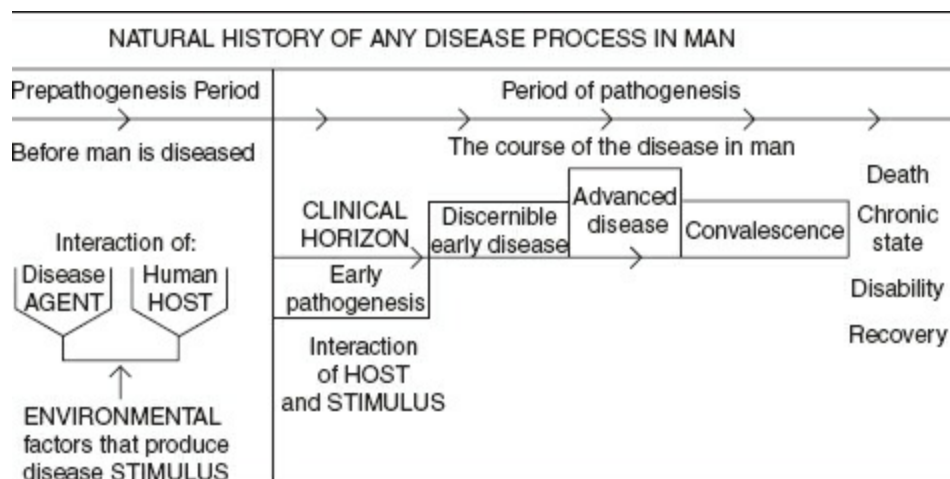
NATURAL HISTORY OF ANY DISEASE PROCESS IN MAN

Prepathogenesis Period

Before man is diseased

Interaction of:

Disease AGENT

Human HOST

ENVIRONMENTAL factors that produce disease STIMULUS

Period of pathogenesis

The course of the disease in man

CLINICAL HORIZON

Early pathogenesis

Interaction of HOST and STIMULUS

Discernible early disease

Advanced disease

Convalescence

Death

Chronic state

Disability

Recovery